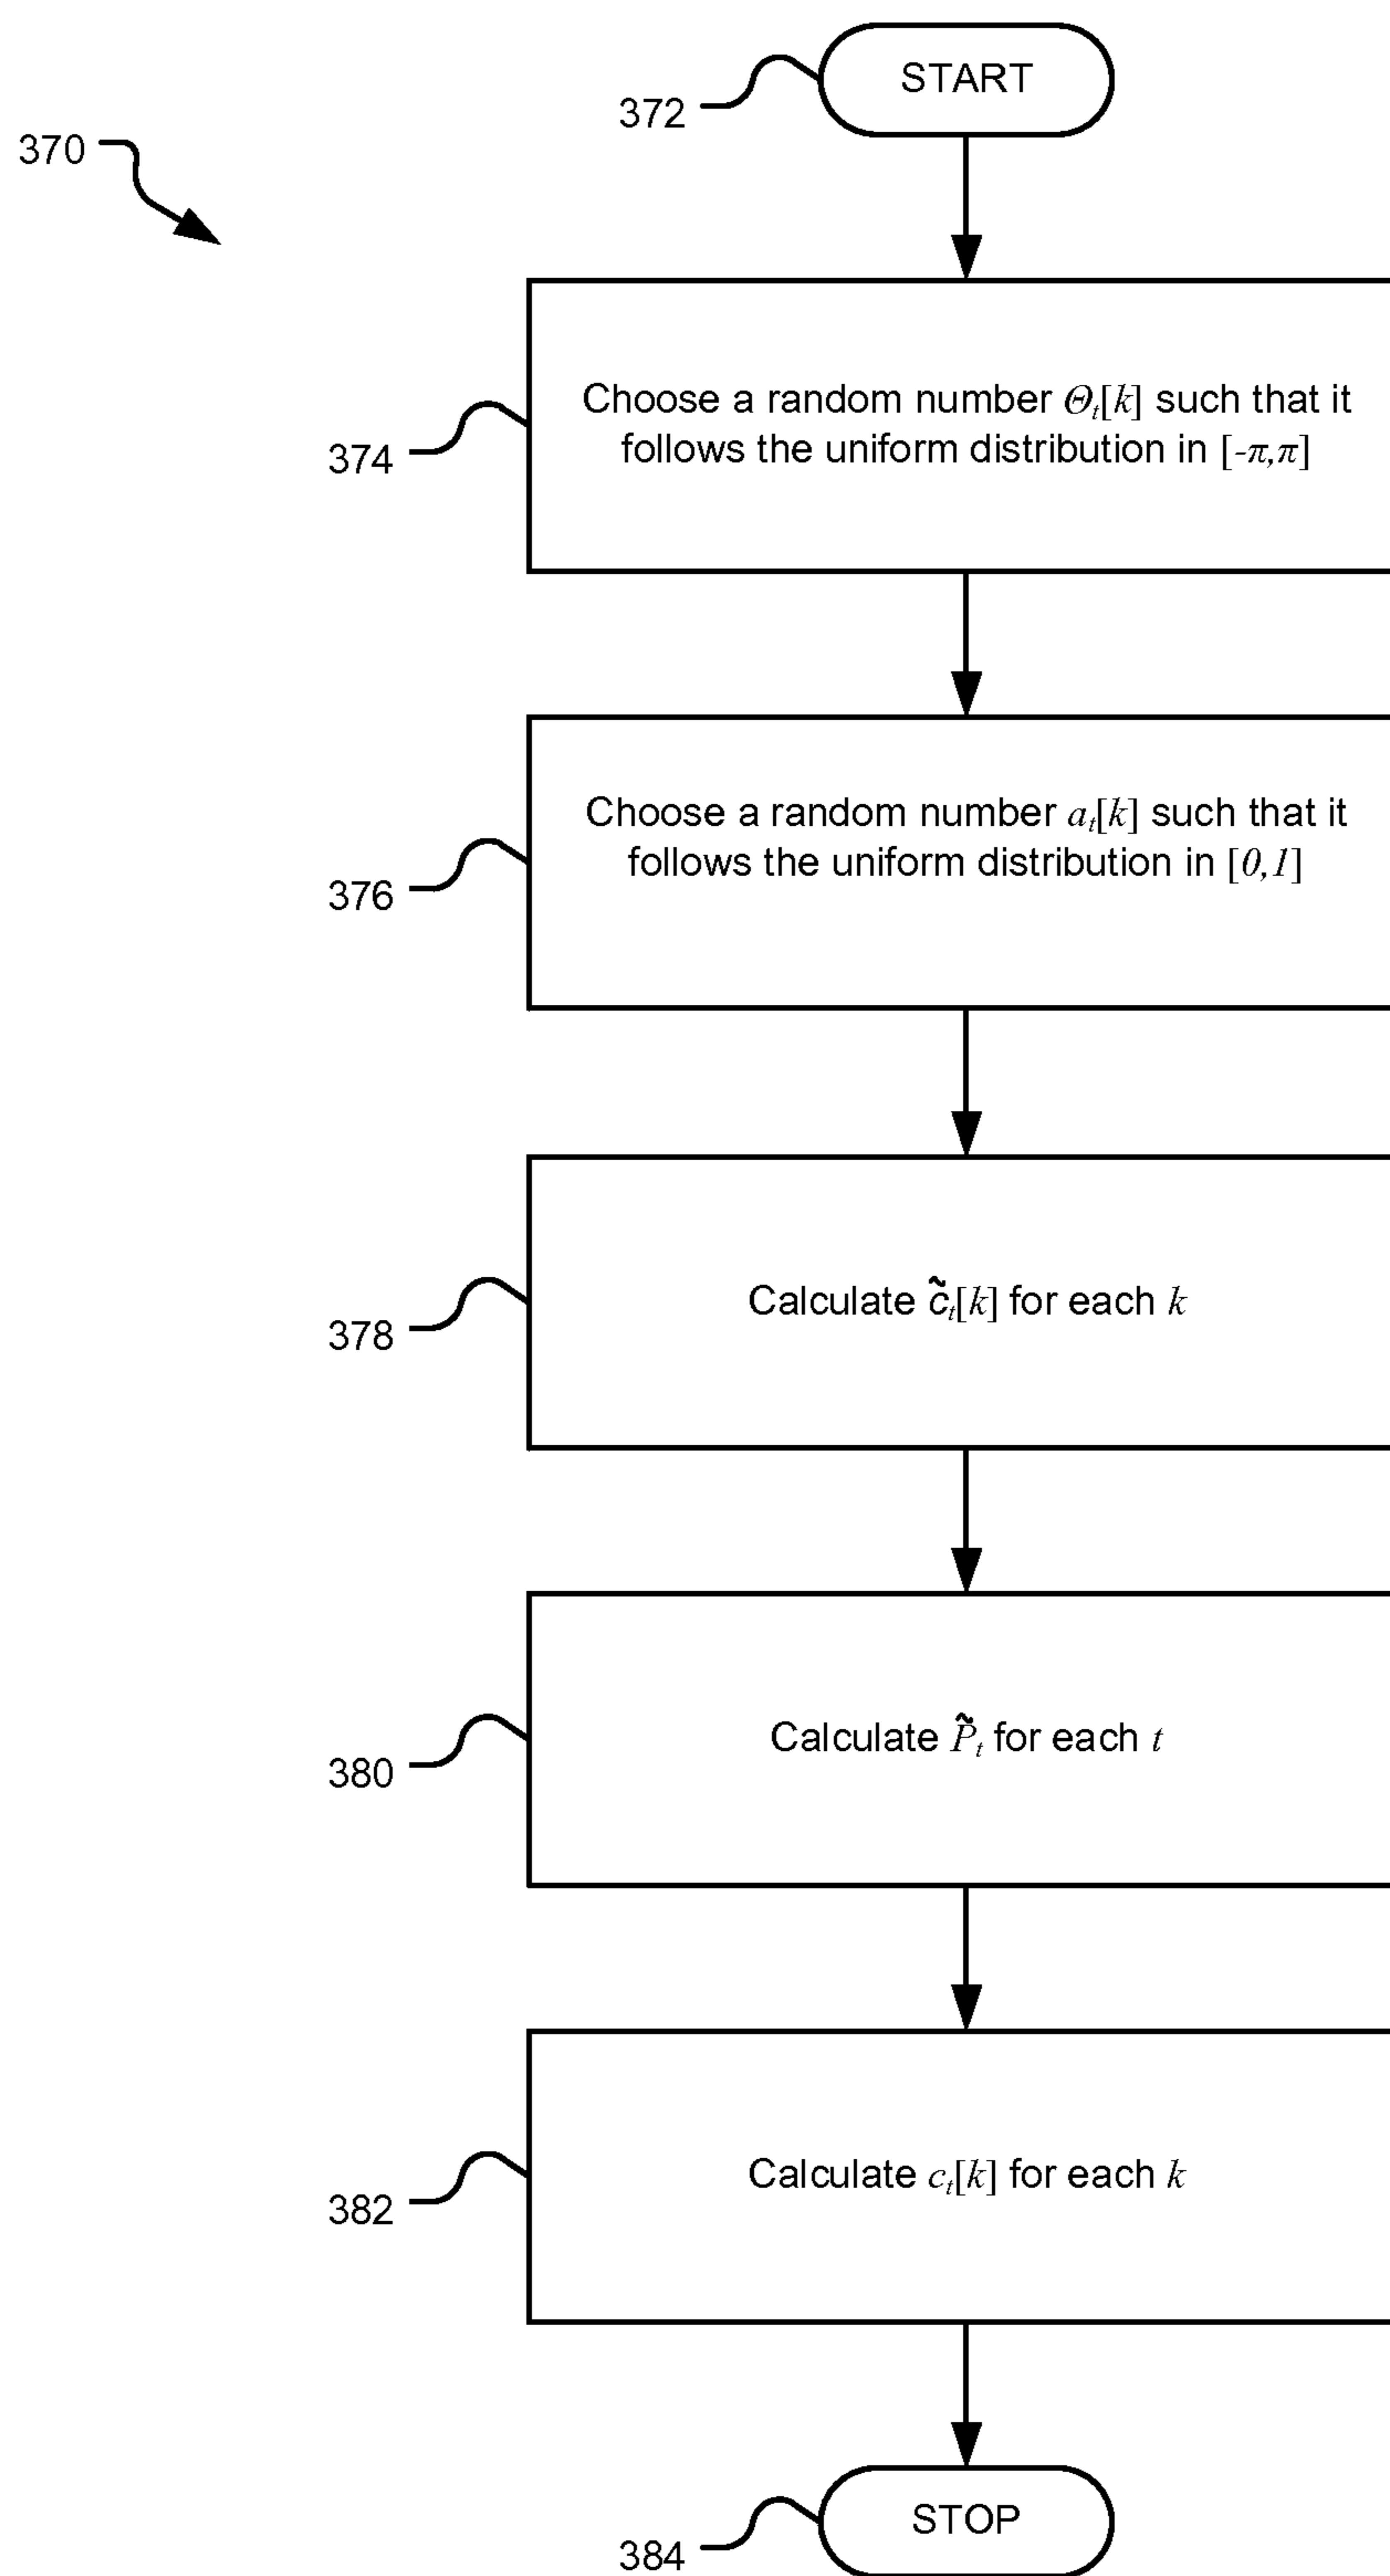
370

372

START

374

Choose a random number $\Theta_t[k]$ such that it follows the uniform distribution in $[-\pi,\pi]$

376

Choose a random number $a_t[k]$ such that it follows the uniform distribution in $[0,1]$

378

Calculate $\tilde{c}_t[k]$ for each $k$

380

Calculate $\tilde{P}_t$ for each $t$

382

Calculate $c_t[k]$ for each $k$

384

STOP